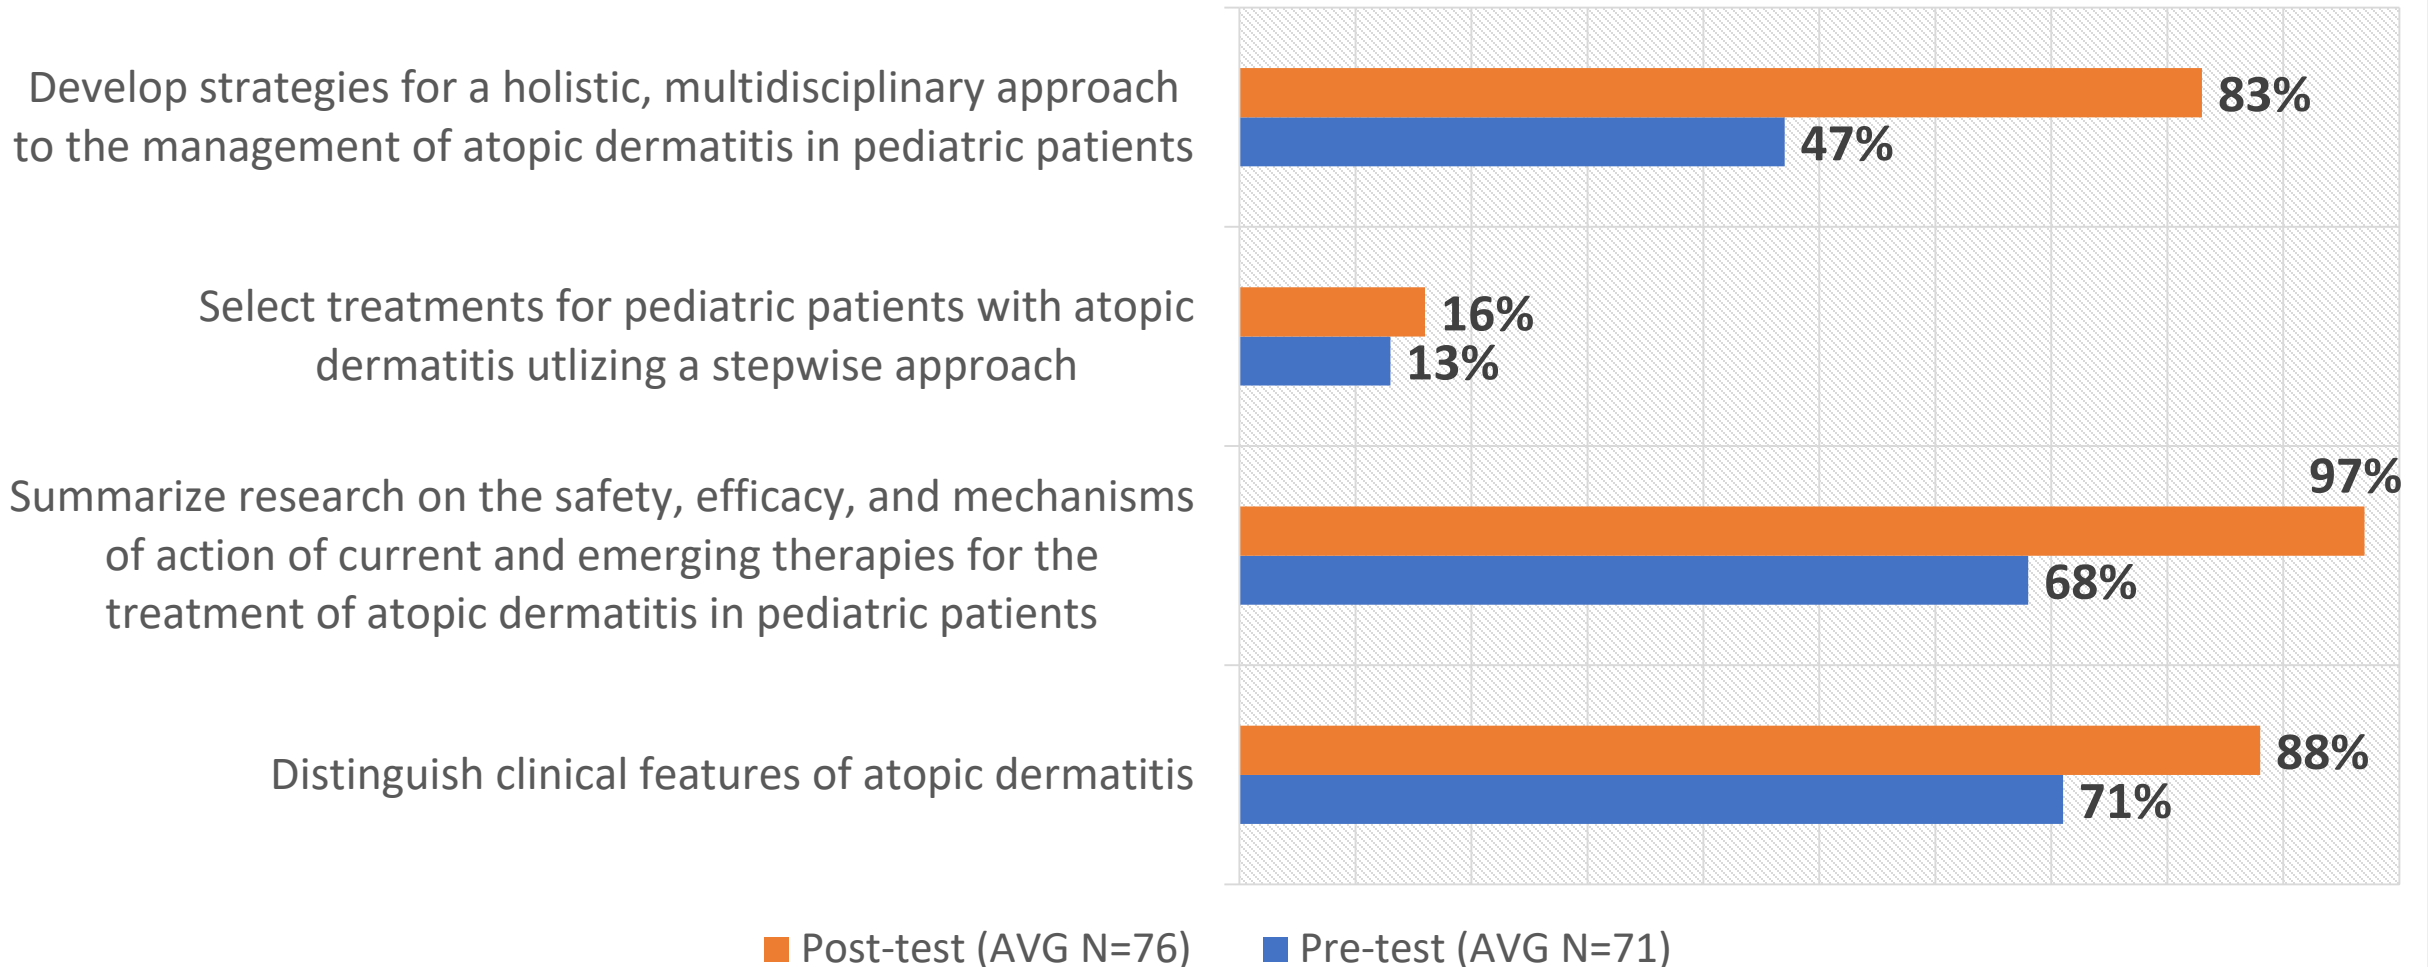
Develop strategies for a holistic, multidisciplinary approach to the management of atopic dermatitis in pediatric patients

83%

47%

Select treatments for pediatric patients with atopic dermatitis utlizing a stepwise approach

16%

13%

Summarize research on the safety, efficacy, and mechanisms of action of current and emerging therapies for the treatment of atopic dermatitis in pediatric patients

97%

68%

Distinguish clinical features of atopic dermatitis

88%

71%

Post-test (AVG N=76) Pre-test (AVG N=71)